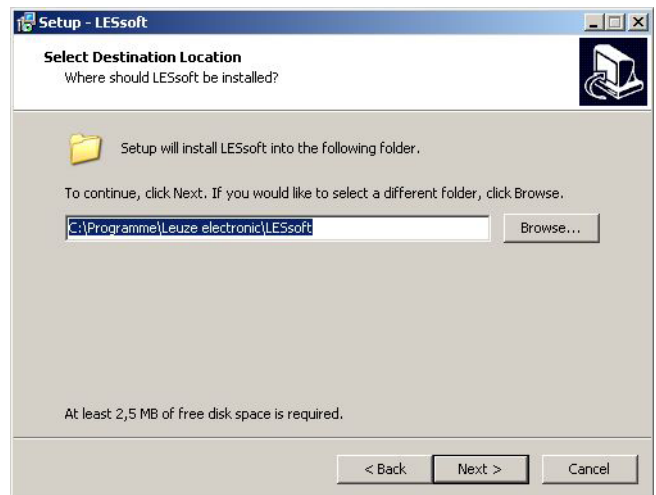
Setup - LESsoft

Select Destination Location
Where should LESsoft be installed?

Setup will install LESsoft into the following folder.

To continue, click Next. If you would like to select a different folder, click Browse.

C:\Programme\Leuze electronic\LESsoft

Browse...

At least 2,5 MB of free disk space is required.

< Back
Next >
Cancel